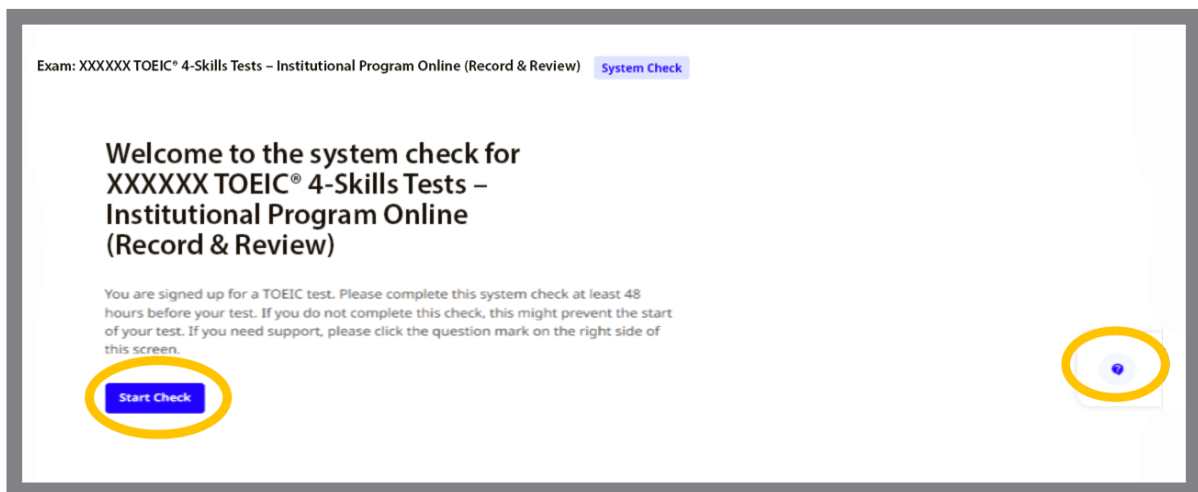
Exam: XXXXXX TOEIC® 4-Skills Tests – Institutional Program Online (Record & Review) System Check

Welcome to the system check for XXXXXX TOEIC® 4-Skills Tests – Institutional Program Online (Record & Review)

You are signed up for a TOEIC test. Please complete this system check at least 48 hours before your test. If you do not complete this check, this might prevent the start of your test. If you need support, please click the question mark on the right side of this screen.

Start Check

?